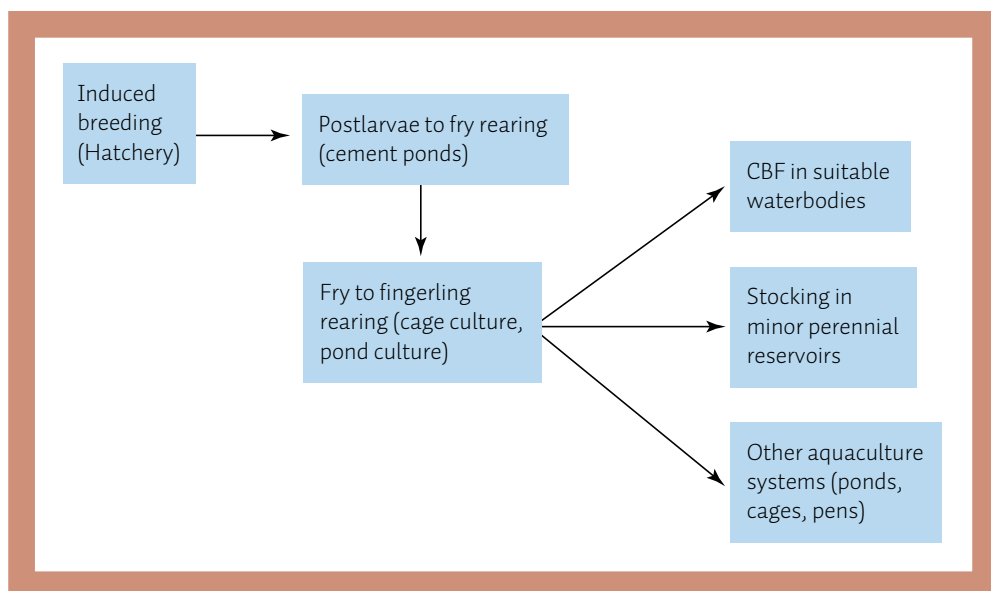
Induced breeding (Hatchery)

Postlarvae to fry rearing (cement ponds)

Fry to fingerling rearing (cage culture, pond culture)

CBF in suitable waterbodies

Stocking in minor perennial reservoirs

Other aquaculture systems (ponds, cages, pens)